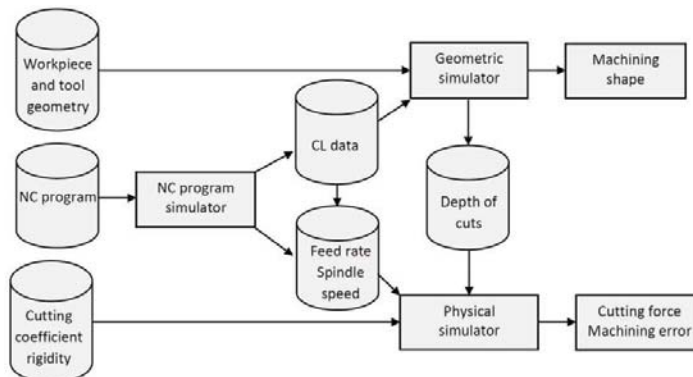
Workpiece and tool geometry

Geometric simulator

Machining shape

CL data

NC program

NC program simulator

Depth of cuts

Feed rate Spindle speed

Cutting coefficient rigidity

Physical simulator

Cutting force Machining error